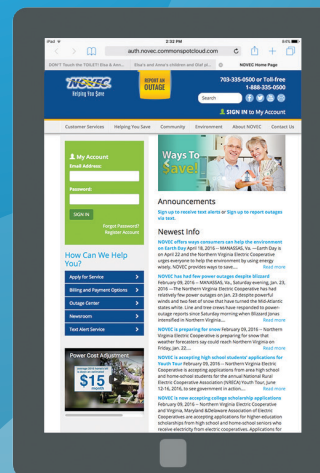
iPad 2:32 PM

auth.novec.commonspotcloud.com

DON'T Touch the TOILET! Elsa & Ann... Elsa's and Anna's children and Olaf pl... NOVEC Home Page

NOVEC Helping You Save

REPORT AN OUTAGE

703-335-0500 or Toll-free 1-888-335-0500

Search

SIGN IN to My Account

Customer Services Helping You Save Community Environment About NOVEC Contact Us

My Account
Email Address:
Password:
SIGN IN
Forgot Password?
Register Account

How Can We Help You?
Apply for Service
Billing and Payment Options
Outage Center
Newsroom
Text Alert Service

Power Cost Adjustment
$15

Ways To Save!

Announcements
Sign up to receive text alerts or Sign up to report outages via text.

Newest Info
NOVEC offers ways consumers can help the environment on Earth Day April 18, 2016 – MANASSAS, Va. — Earth Day is on April 22 and the Northern Virginia Electric Cooperative urges everyone to help the environment by using energy wisely. NOVEC provides ways to save... Read more

NOVEC has had few power outages despite Blizzard February 09, 2016 – MANASSAS, Va., Saturday evening, Jan. 23, 2016 — The Northern Virginia Electric Cooperative has had relatively few power outages on Jan. 23 despite powerful winds and two feet of snow that have turned the Mid-Atlantic states white. Line and tree crews have responded to power outage reports since Saturday morning when Blizzard Jonas intensified in Northern Virginia... Read more

NOVEC is preparing for snow February 09, 2016 – Northern Virginia Electric Cooperative is preparing for snow that weather forecasters say could reach Northern Virginia on Friday, Jan. 22... Read more

NOVEC is accepting high school students' applications for Youth Tour February 09, 2016 – Northern Virginia Electric Cooperative is accepting applications from area high school and home-school students for the annual National Rural Electric Cooperative Association (NRECA) Youth Tour, June 12-16, 2016, to see government in action... Read more

NOVEC is now accepting college scholarship applications February 09, 2016 – Northern Virginia Electric Cooperative and Virginia, Maryland &Delaware Association of Electric Cooperatives are accepting applications for higher-education scholarships from high-school and home-school seniors who receive electricity from electric cooperatives. Applications for